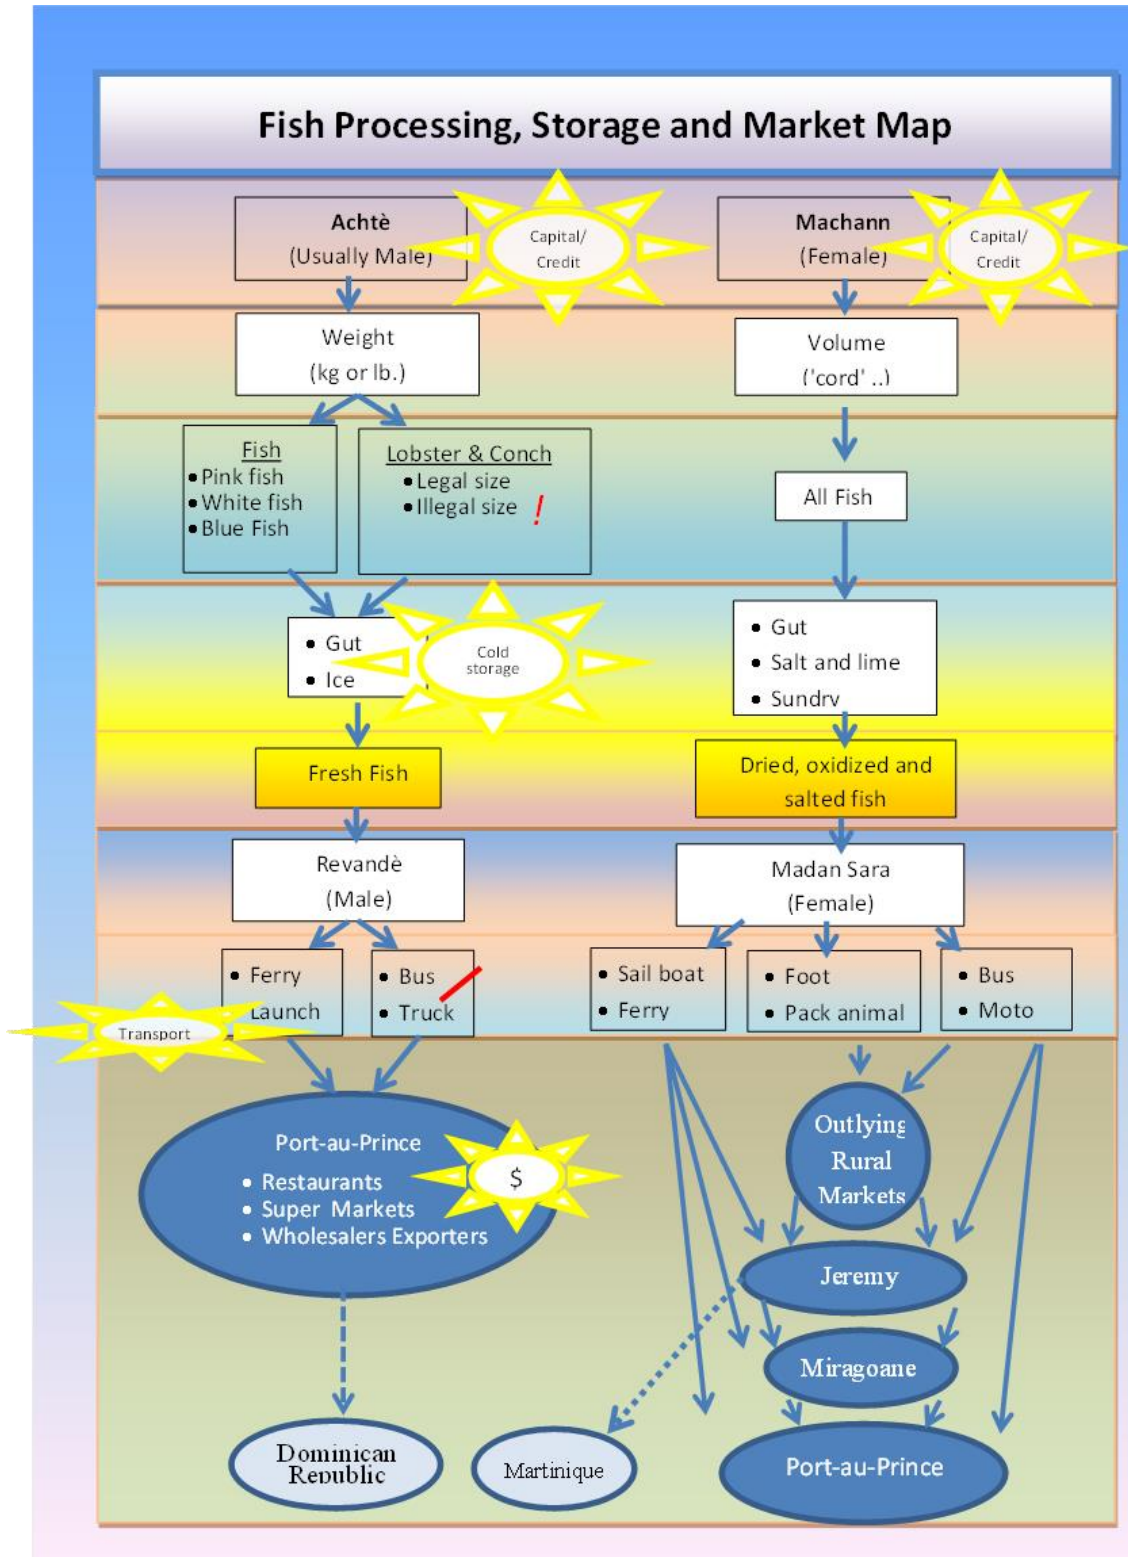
Fish Processing, Storage and Market Map

Achtè
(Usually Male)

Capital/
Credit

Machann
(Female)

Capital/
Credit

Weight
(kg or lb.)

Volume
('cord' ..)

Fish
• Pink fish
• White fish
• Blue Fish

Lobster & Conch
• Legal size
• Illegal size !

All Fish

• Gut
• Ice

Cold
storage

• Gut
• Salt and lime
• Sundry

Fresh Fish

Dried, oxidized and salted fish

Revandè
(Male)

Madan Sara
(Female)

• Ferry
Launch

• Bus
• Truck

• Sail boat
• Ferry

• Foot
• Pack animal

• Bus
• Moto

Transport

Port-au-Prince
• Restaurants
• Super Markets
• Wholesalers Exporters

$

Outlying
Rural
Markets

Jeremy

Miragoane

Dominican
Republic

Martinique

Port-au-Prince